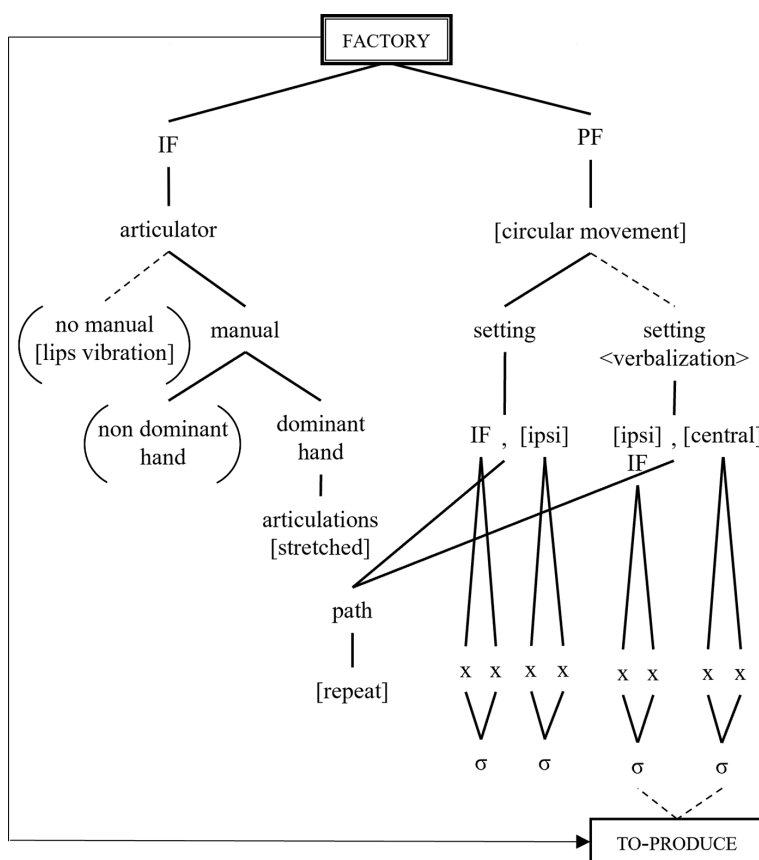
FACTORY

IF

PF

articulator

[circular movement]

no manual
[lips vibration]

manual

setting

setting
<verbalization>

non dominant hand

dominant hand

IF , [ipsi]

[ipsi] , [central]
IF

articulations
[stretched]

path

[repeat]

x x x x x x x x

σ σ σ σ

TO-PRODUCE